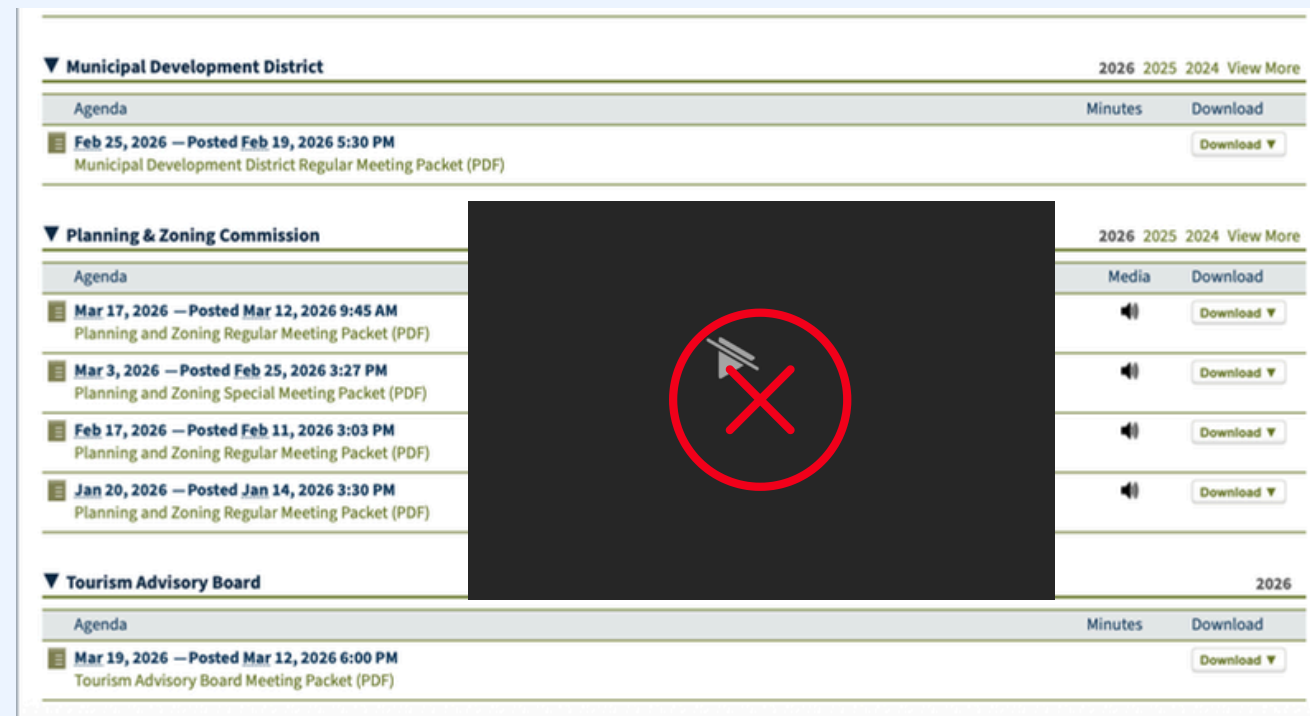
▼ Municipal Development District

2026 2025 2024 View More

| Agenda | Minutes | Download |
|---|---|---|
| Feb 25, 2026 — Posted Feb 19, 2026 5:30 PM<br>Municipal Development District Regular Meeting Packet (PDF) | | Download ▼ |

▼ Planning & Zoning Commission

2026 2025 2024 View More

| Agenda | Media | Download |
|---|---|---|
| Mar 17, 2026 — Posted Mar 12, 2026 9:45 AM<br>Planning and Zoning Regular Meeting Packet (PDF) | | Download ▼ |
| Mar 3, 2026 — Posted Feb 25, 2026 3:27 PM<br>Planning and Zoning Special Meeting Packet (PDF) | | Download ▼ |
| Feb 17, 2026 — Posted Feb 11, 2026 3:03 PM<br>Planning and Zoning Regular Meeting Packet (PDF) | | Download ▼ |
| Jan 20, 2026 — Posted Jan 14, 2026 3:30 PM<br>Planning and Zoning Regular Meeting Packet (PDF) | | Download ▼ |

▼ Tourism Advisory Board

2026

| Agenda | Minutes | Download |
|---|---|---|
| Mar 19, 2026 — Posted Mar 12, 2026 6:00 PM<br>Tourism Advisory Board Meeting Packet (PDF) | | Download ▼ |